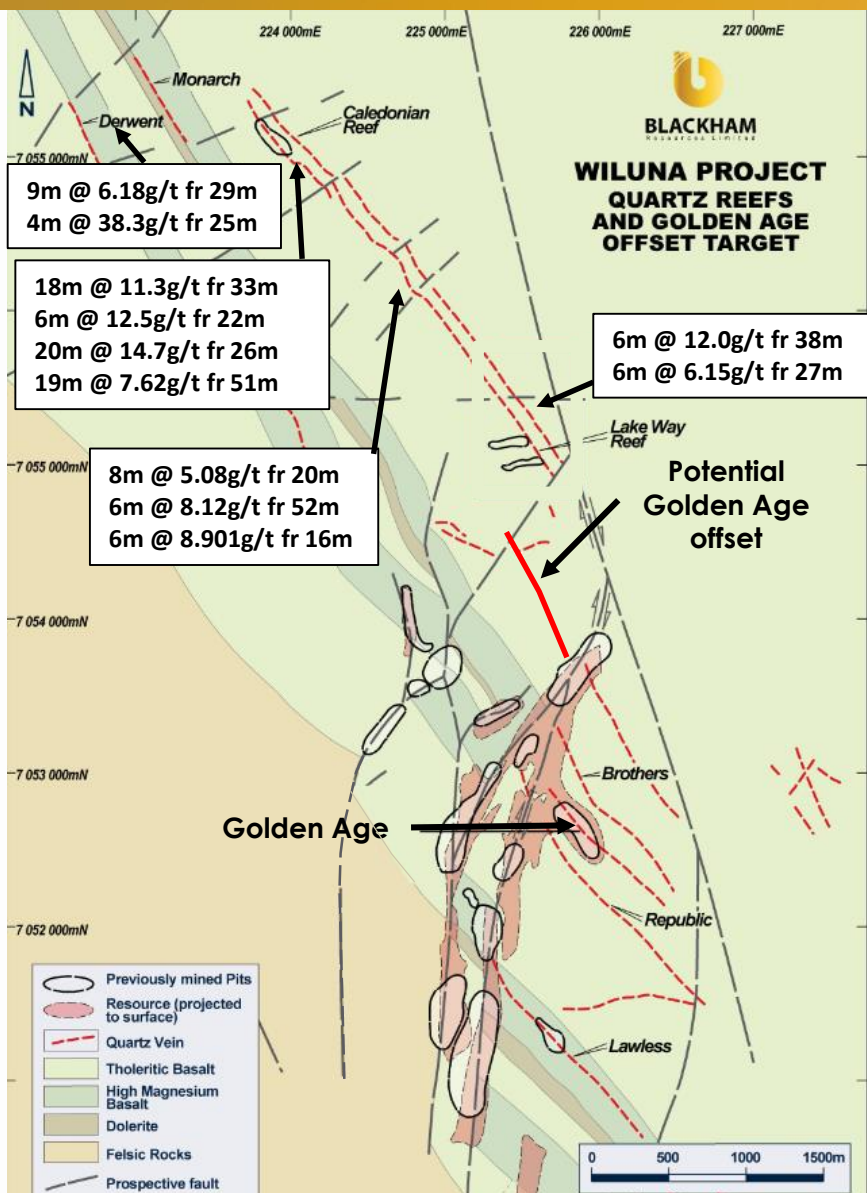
224 000mE
225 000mE
226 000mE
227 000mE

N

BLACKHAM
Resources Limited

WILUNA PROJECT
QUARTZ REEFS
AND GOLDEN AGE
OFFSET TARGET

Monarch
Derwent
Caledonian Reef

-7 055 000mN

9m @ 6.18g/t fr 29m
4m @ 38.3g/t fr 25m

18m @ 11.3g/t fr 33m
6m @ 12.5g/t fr 22m
20m @ 14.7g/t fr 26m
19m @ 7.62g/t fr 51m

6m @ 12.0g/t fr 38m
6m @ 6.15g/t fr 27m

Lake Way Reef

-7 055 000mN

8m @ 5.08g/t fr 20m
6m @ 8.12g/t fr 52m
6m @ 8.901g/t fr 16m

Potential Golden Age offset

-7 054 000mN

-7 053 000mN

Brothers

Golden Age

-7 052 000mN

Republic

Lawless

Previously mined Pits
Resource (projected to surface)
Quartz Vein
Tholeritic Basalt
High Magnesium Basalt
Dolerite
Felsic Rocks
Prospective fault

0
500
1000
1500m